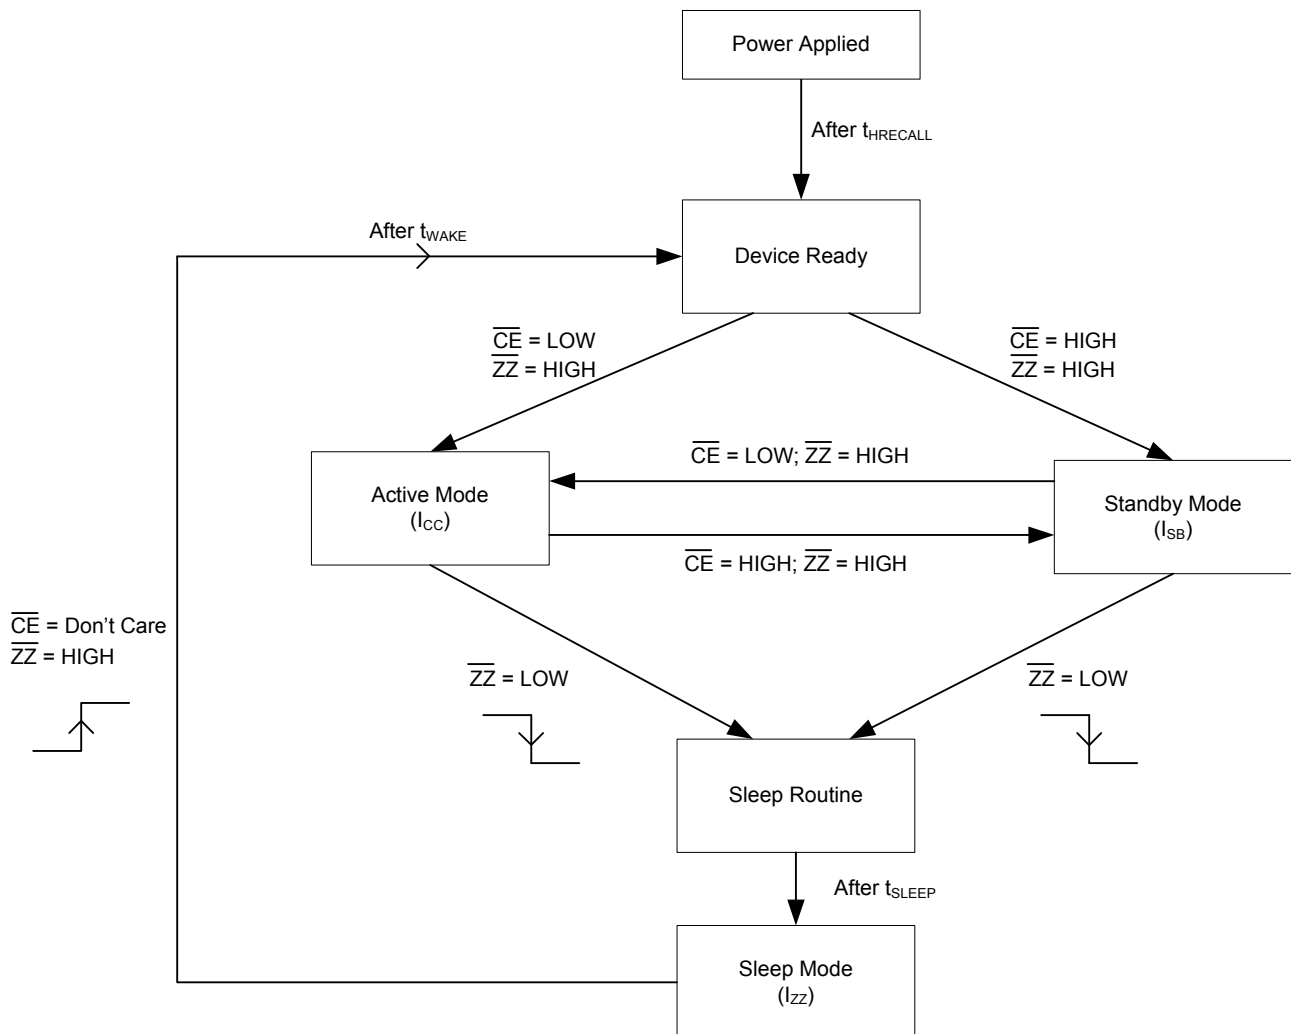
Power Applied

After $t_{HRECALL}$

After $t_{WAKE}$

Device Ready

$\overline{CE}$ = LOW
$\overline{ZZ}$ = HIGH

$\overline{CE}$ = HIGH
$\overline{ZZ}$ = HIGH

$\overline{CE}$ = LOW; $\overline{ZZ}$ = HIGH

Active Mode
($I_{CC}$)

Standby Mode
($I_{SB}$)

$\overline{CE}$ = HIGH; $\overline{ZZ}$ = HIGH

$\overline{CE}$ = Don’t Care
$\overline{ZZ}$ = HIGH

$\overline{ZZ}$ = LOW

$\overline{ZZ}$ = LOW

Sleep Routine

After $t_{SLEEP}$

Sleep Mode
($I_{ZZ}$)